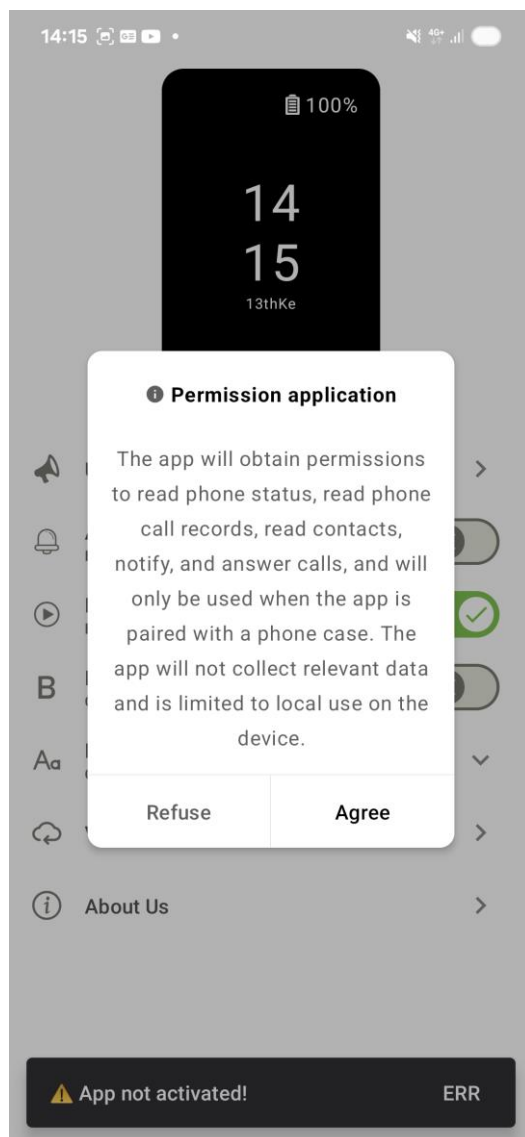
14:15

100%

14
15
13thKe

Permission application

The app will obtain permissions to read phone status, read phone call records, read contacts, notify, and answer calls, and will only be used when the app is paired with a phone case. The app will not collect relevant data and is limited to local use on the device.

Refuse

Agree

B

Aa

About Us

App not activated!

ERR